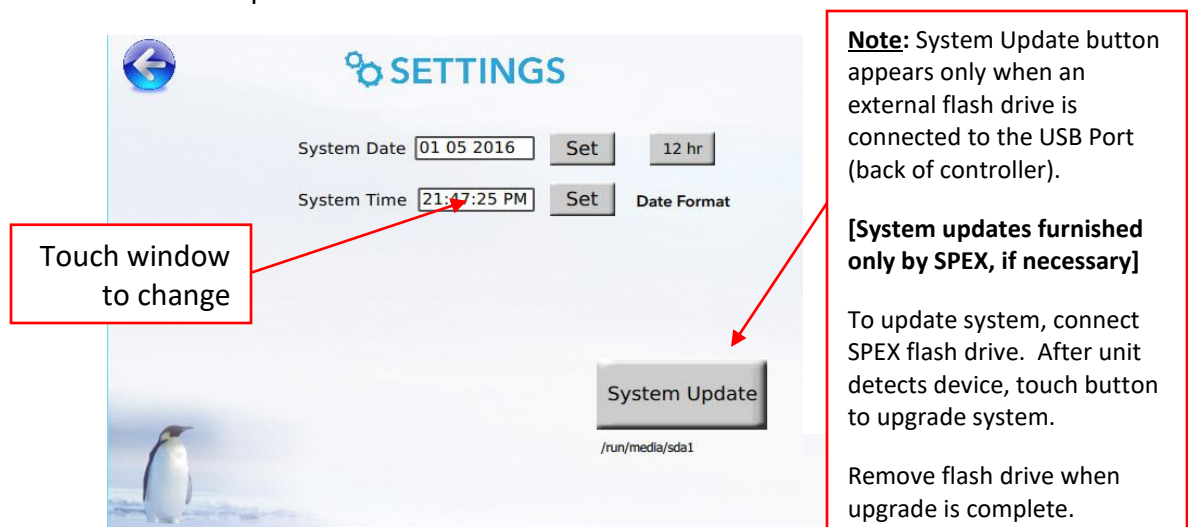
SETTINGS

System Date 01 05 2016 Set 12 hr

System Time 21:47:25 PM Set Date Format

Touch window to change

System Update

/run/media/sda1

Note: System Update button appears only when an external flash drive is connected to the USB Port (back of controller).

[System updates furnished only by SPEX, if necessary]

To update system, connect SPEX flash drive. After unit detects device, touch button to upgrade system.

Remove flash drive when upgrade is complete.